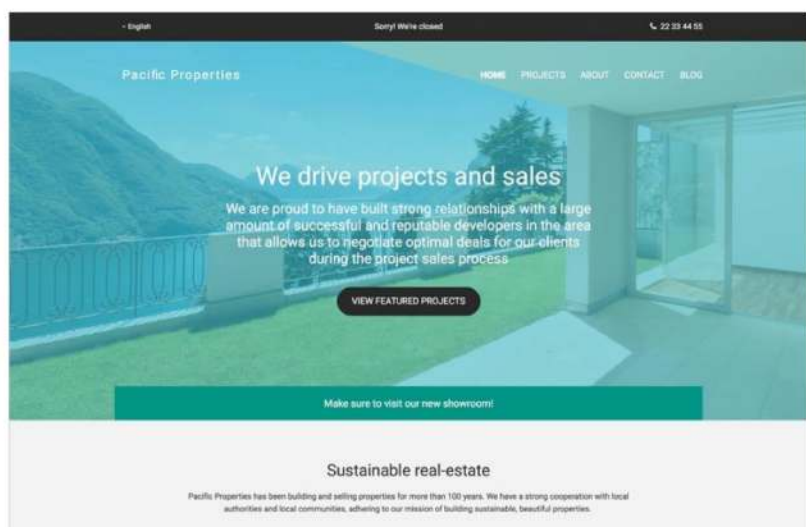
- English

Sorry! We're closed

22 33 44 55

Pacific Properties

HOME PROJECTS ABOUT CONTACT BLOG

We drive projects and sales

We are proud to have built strong relationships with a large amount of successful and reputable developers in the area that allows us to negotiate optimal deals for our clients during the project sales process

VIEW FEATURED PROJECTS

Make sure to visit our new showroom!

Sustainable real-estate

Pacific Properties has been building and selling properties for more than 100 years. We have a strong cooperation with local authorities and local communities, adhering to our mission of building sustainable, beautiful properties.